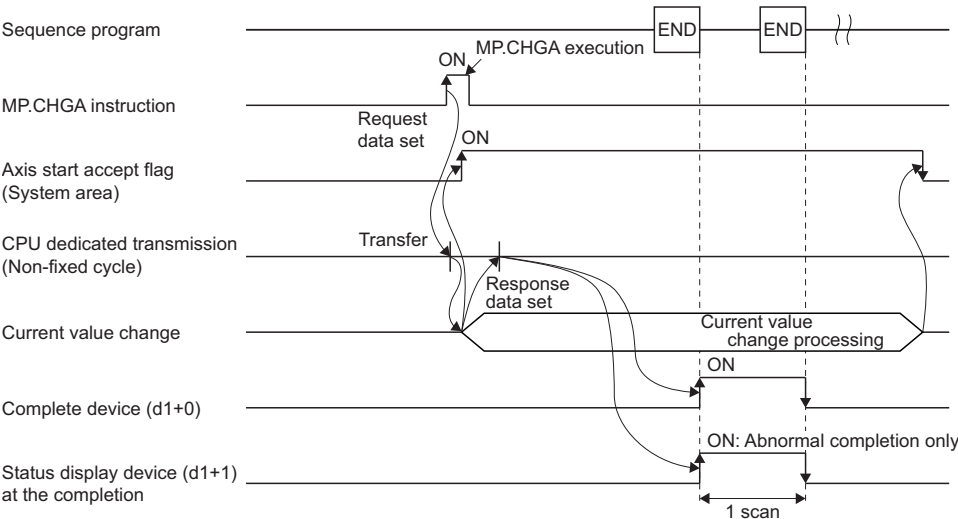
Sequence program

END

END

ON

MP.CHGA execution

MP.CHGA instruction

Request data set

ON

Axis start accept flag (System area)

Transfer

CPU dedicated transmission (Non-fixed cycle)

Response data set

Current value change

Current value change processing

ON

Complete device (d1+0)

ON: Abnormal completion only

Status display device (d1+1) at the completion

1 scan